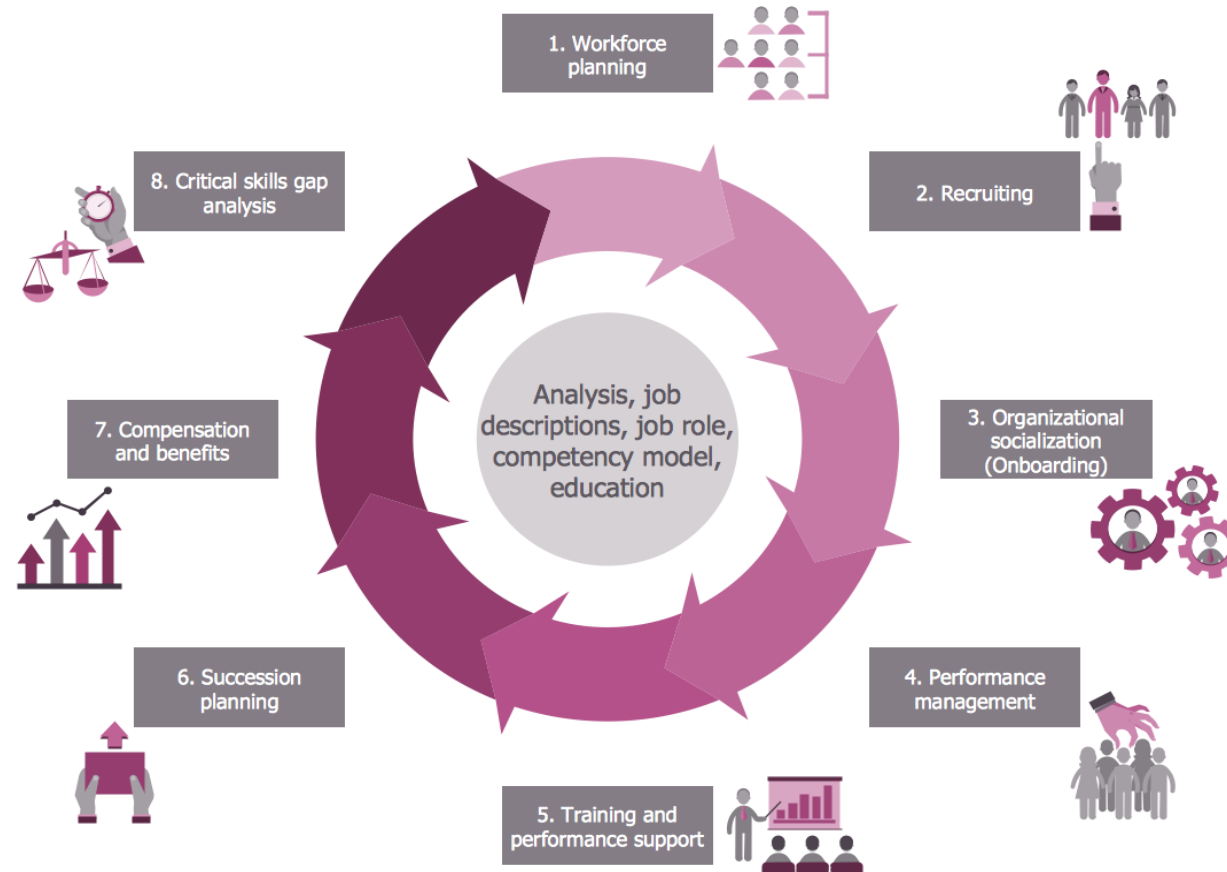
1. Workforce planning

2. Recruiting

3. Organizational socialization (Onboarding)

4. Performance management

5. Training and performance support

6. Succession planning

7. Compensation and benefits

8. Critical skills gap analysis

Analysis, job descriptions, job role, competency model, education